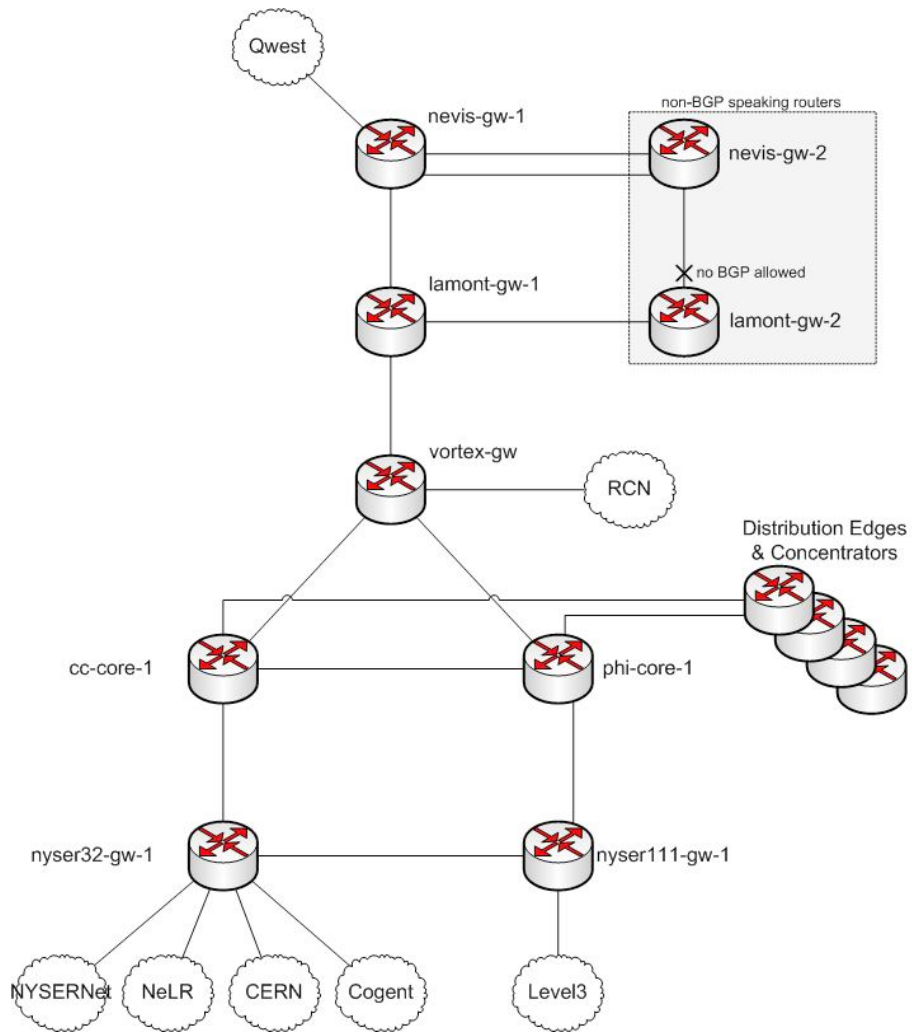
Qwest

nevis-gw-1

non-BGP speaking routers

nevis-gw-2

no BGP allowed

lamont-gw-1

lamont-gw-2

vortex-gw

RCN

Distribution Edges & Concentrators

cc-core-1

phi-core-1

nyser32-gw-1

nyser111-gw-1

NYSERNet

NeLR

CERN

Cogent

Level3